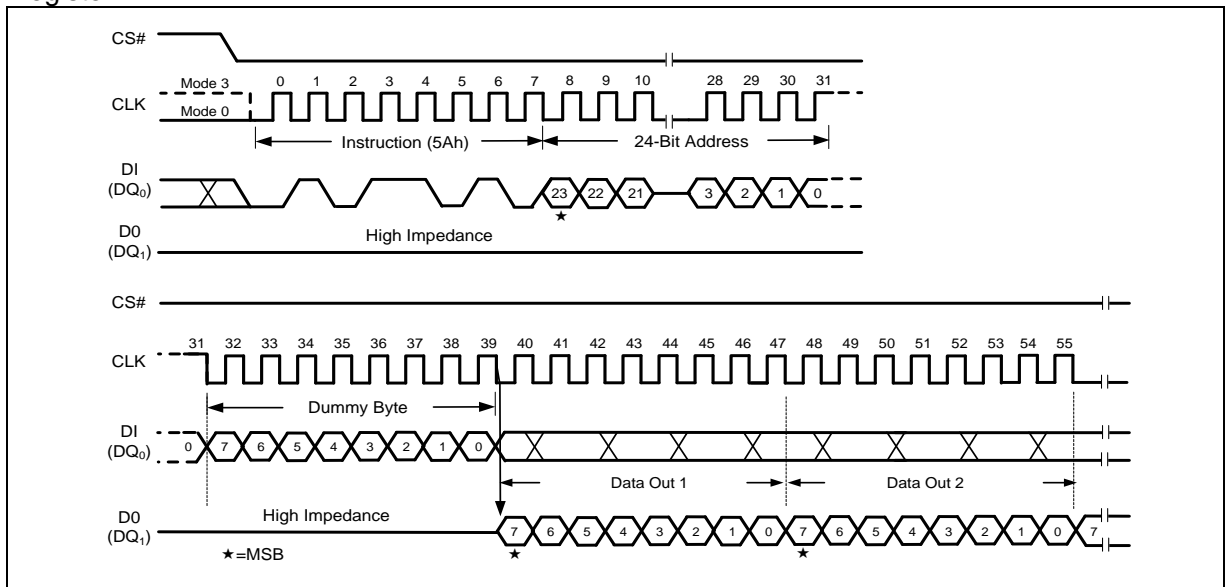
CS#

Mode 3
Mode 0
CLK
0 1 2 3 4 5 6 7 8 9 10 28 29 30 31
Instruction (5Ah)
24-Bit Address

DI
($DQ_0$)
23 22 21 3 2 1 0
★

D0
($DQ_1$)
High Impedance

CS#

31 32 33 34 35 36 37 38 39 40 41 42 43 44 45 46 47 48 49 50 51 52 53 54 55
CLK
Dummy Byte

DI
($DQ_0$)
0 7 6 5 4 3 2 1 0
Data Out 1
Data Out 2

D0
($DQ_1$)
High Impedance
7 6 5 4 3 2 1 0 7 6 5 4 3 2 1 0 7
★ ★
★=MSB